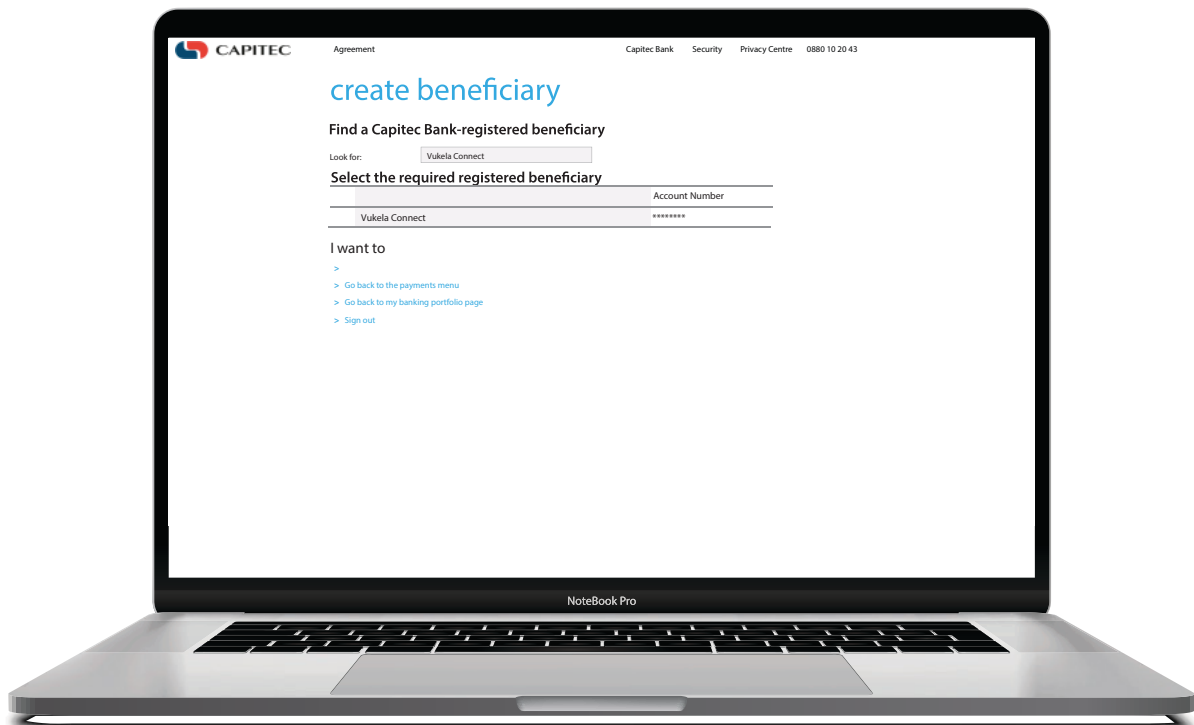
CAPITEC Agreement Capitec Bank Security Privacy Centre 0880 10 20 43

create beneficiary

Find a Capitec Bank-registered beneficiary

Look for: Vukela Connect

Select the required registered beneficiary

| | Account Number |
|---|---|
| Vukela Connect | ******** |

I want to

>

> Go back to the payments menu

> Go back to my banking portfolio page

> Sign out

NoteBook Pro